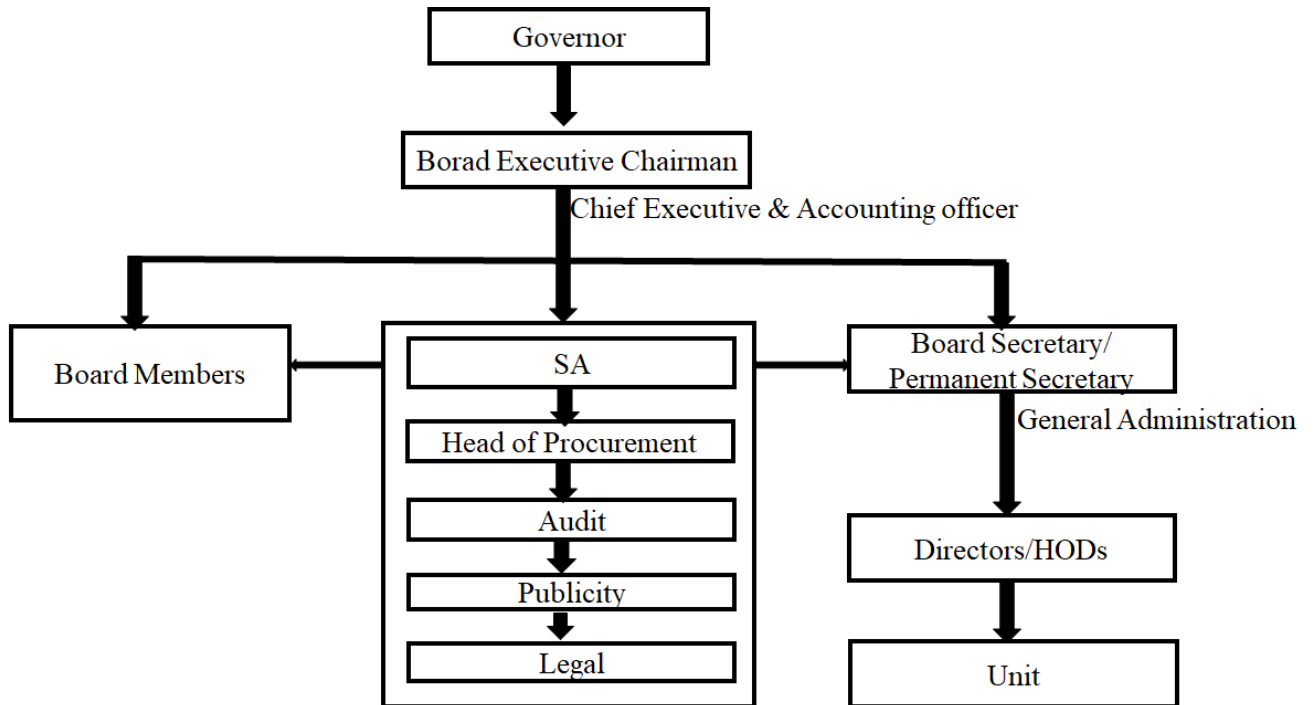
Governor

Borad Executive Chairman

Chief Executive & Accounting officer

Board Members

SA

Head of Procurement

Audit

Publicity

Legal

Board Secretary/
Permanent Secretary

General Administration

Directors/HODs

Unit